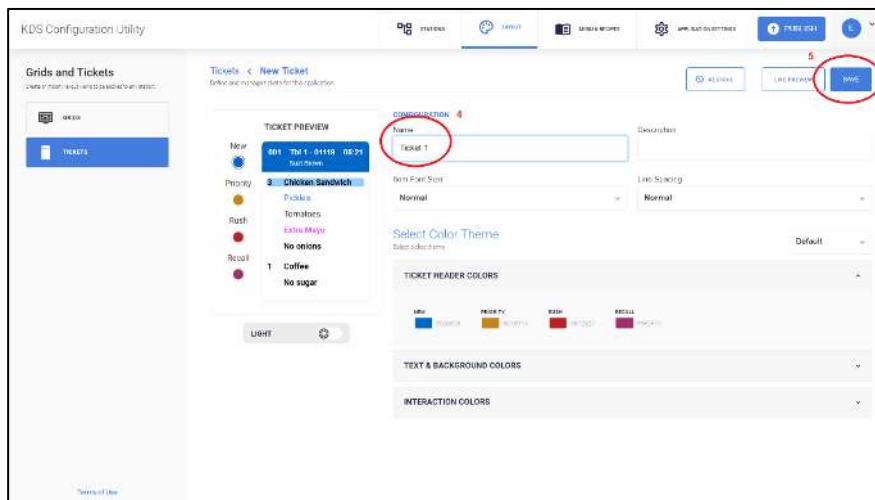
KDS Configuration Utility

STATIONS LAYOUT MENUS & RECIPES APPLICATION SETTINGS PUBLISH L

Grids and Tickets
Create or modify layout items to be applied to an station.

GRIDS
TICKETS

Terms of Use

Tickets < New Ticket
Define and manage tickets for this application.

RESTORE LIVE PREVIEW SAVE
5

TICKET PREVIEW

New
Priority
Rush
Recall

001 Tbl 1 - 01119 08:21
Suzi Brown

3 Chicken Sandwich
Pickles
Tomatoes
Extra Mayo
No onions
1 Coffee
No sugar

LIGHT

CONFIGURATION 4
Name
Ticket 1
Description
Item Font Size
Normal
Line Spacing
Normal

Select Color Theme
Select colors items
Default

TICKET HEADER COLORS
NEW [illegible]
PRIORITY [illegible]
RUSH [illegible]
RECALL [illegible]

TEXT & BACKGROUND COLORS

INTERACTION COLORS